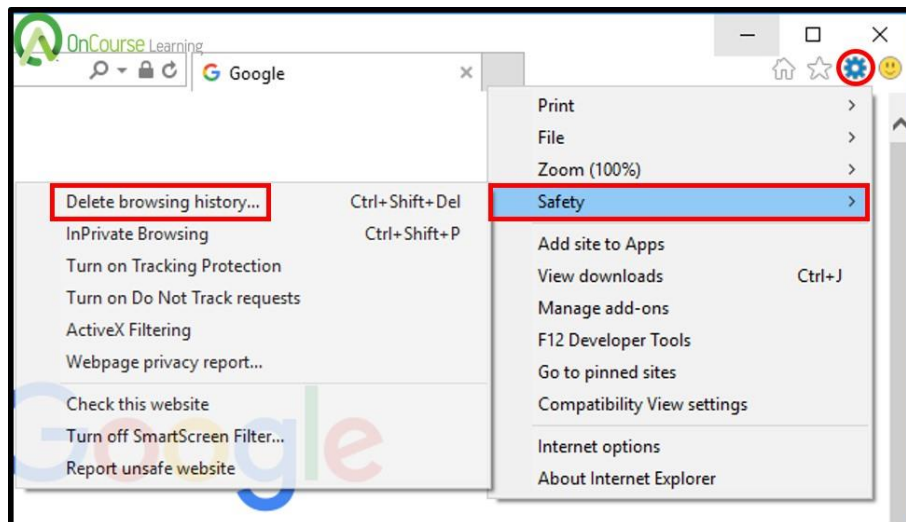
OnCourse Learning

Google

Print
File
Zoom (100%)
Safety
Add site to Apps
View downloads Ctrl+J
Manage add-ons
F12 Developer Tools
Go to pinned sites
Compatibility View settings
Internet options
About Internet Explorer

Delete browsing history... Ctrl+Shift+Del
InPrivate Browsing Ctrl+Shift+P
Turn on Tracking Protection
Turn on Do Not Track requests
ActiveX Filtering
Webpage privacy report...
Check this website
Turn off SmartScreen Filter...
Report unsafe website

Google